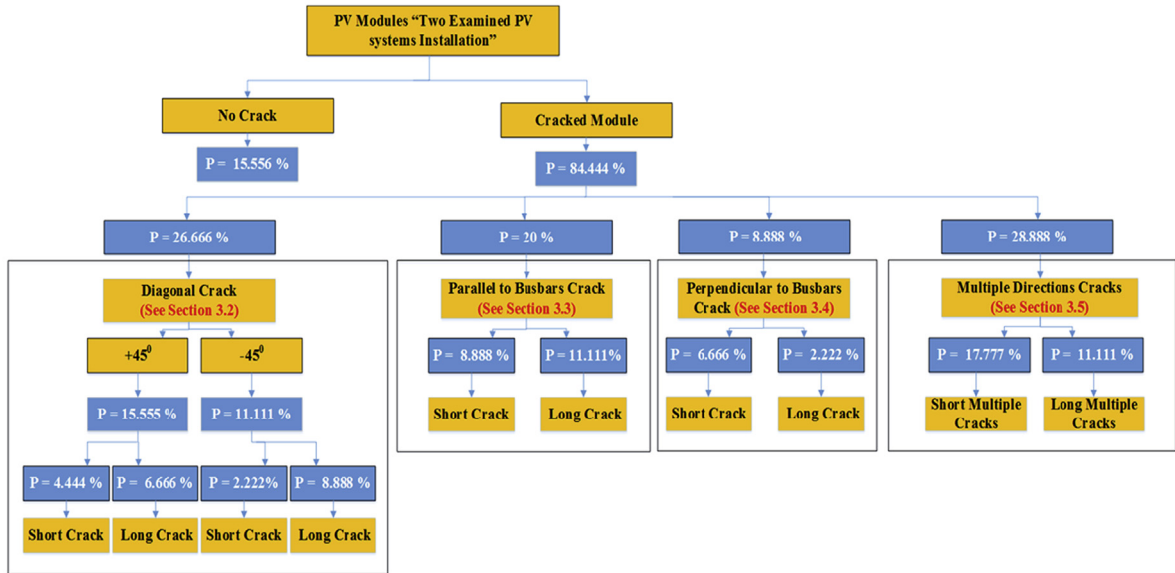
PV Modules "Two Examined PV systems Installation"

No Crack

P = 15.556 %

Cracked Module

P = 84.444 %

P = 26.666 %

P = 20 %

P = 8.888 %

P = 28.888 %

Diagonal Crack
(See Section 3.2)

$+45^0$

$-45^0$

P = 15.555 %

P = 11.111 %

P = 4.444 %

P = 6.666 %

P = 2.222%

P = 8.888 %

Short Crack

Long Crack

Short Crack

Long Crack

Parallel to Busbars Crack
(See Section 3.3)

P = 8.888 %

P = 11.111%

Short Crack

Long Crack

Perpendicular to Busbars Crack (See Section 3.4)

P = 6.666 %

P = 2.222 %

Short Crack

Long Crack

Multiple Directions Cracks
(See Section 3.5)

P = 17.777 %

P = 11.111 %

Short Multiple Cracks

Long Multiple Cracks